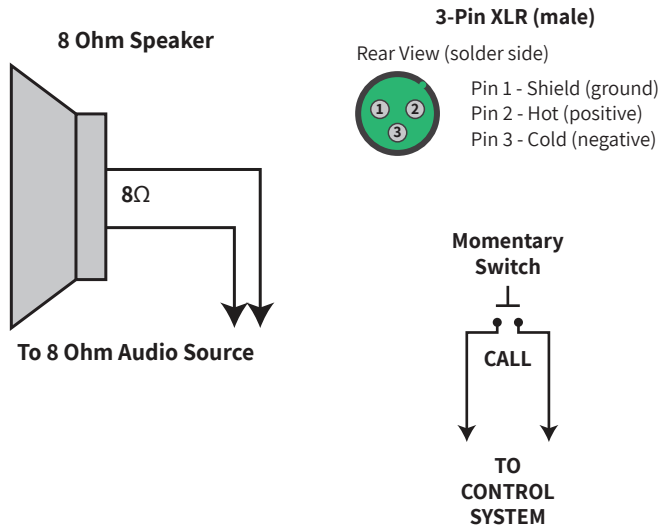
8 Ohm Speaker

$8\Omega$

To 8 Ohm Audio Source

3-Pin XLR (male)

Rear View (solder side)

1 2 3

Pin 1 - Shield (ground)
Pin 2 - Hot (positive)
Pin 3 - Cold (negative)

Momentary Switch

CALL

TO CONTROL SYSTEM